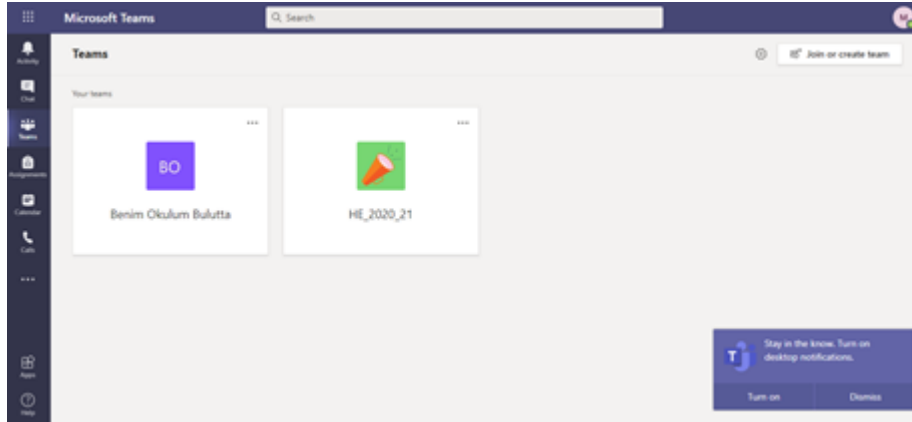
Microsoft Teams

Search

M

Activity

Chat

Teams

Assignments

Calendar

Calls

...

Apps

Help

Teams

Join or create team

Your teams

...

BO

Benim Okulum Bulutta

...

HE_2020_21

Stay in the know. Turn on desktop notifications.

Turn on

Dismiss